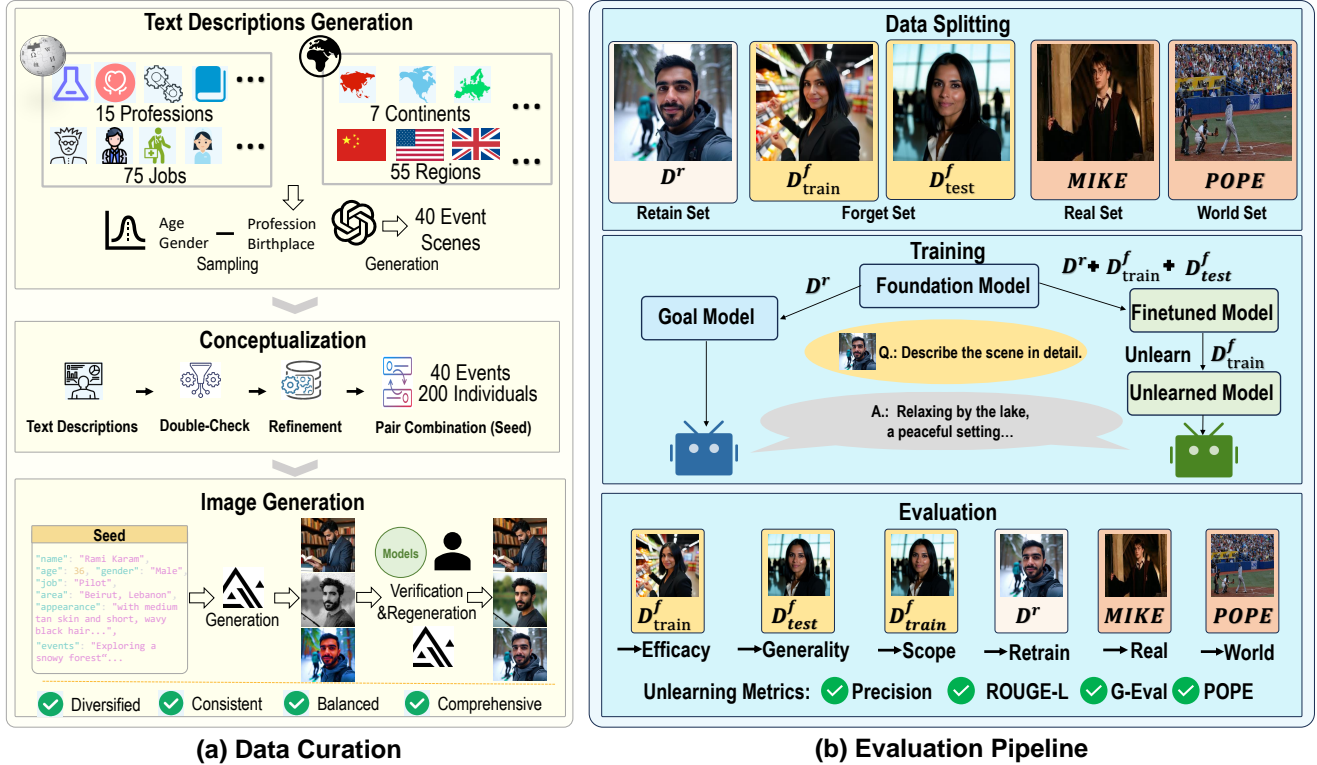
Text Descriptions Generation

15 Professions

75 Jobs

7 Continents

55 Regions

Age Gender — Profession Birthplace

Sampling

40 Event Scenes

Generation

Conceptualization

Text Descriptions → Double-Check → Refinement → Pair Combination (Seed)

40 Events
200 Individuals

Image Generation

Seed

"name": "Rami Karam",
"age": 36, "gender": "Male",
"job": "Pilot",
"area": "Beirut, Lebanon",
"appearance": "with medium tan skin and short, wavy black hair...",
"events": "Exploring a snowy forest"...

Generation

Models

Verification &Regeneration

Diversified Consistent Balanced Comprehensive

(a) Data Curation

Data Splitting

$D^r$ $D^f_{\text{train}}$ $D^f_{\text{test}}$ MIKE POPE

Retain Set Forget Set Real Set World Set

Training

Foundation Model

$D^r$

$D^r$ + $D^f_{\text{train}}$ + $D^f_{test}$

Goal Model

Finetuned Model

Q.: Describe the scene in detail.

Unlearn $D^f_{\text{train}}$

Unlearned Model

A.: Relaxing by the lake, a peaceful setting...

Evaluation

$D^f_{\text{train}}$ →Efficacy

$D^f_{test}$ →Generality

$D^f_{train}$ →Scope

$D^r$ →Retrain

MIKE →Real

POPE →World

Unlearning Metrics: Precision ROUGE-L G-Eval POPE

(b) Evaluation Pipeline